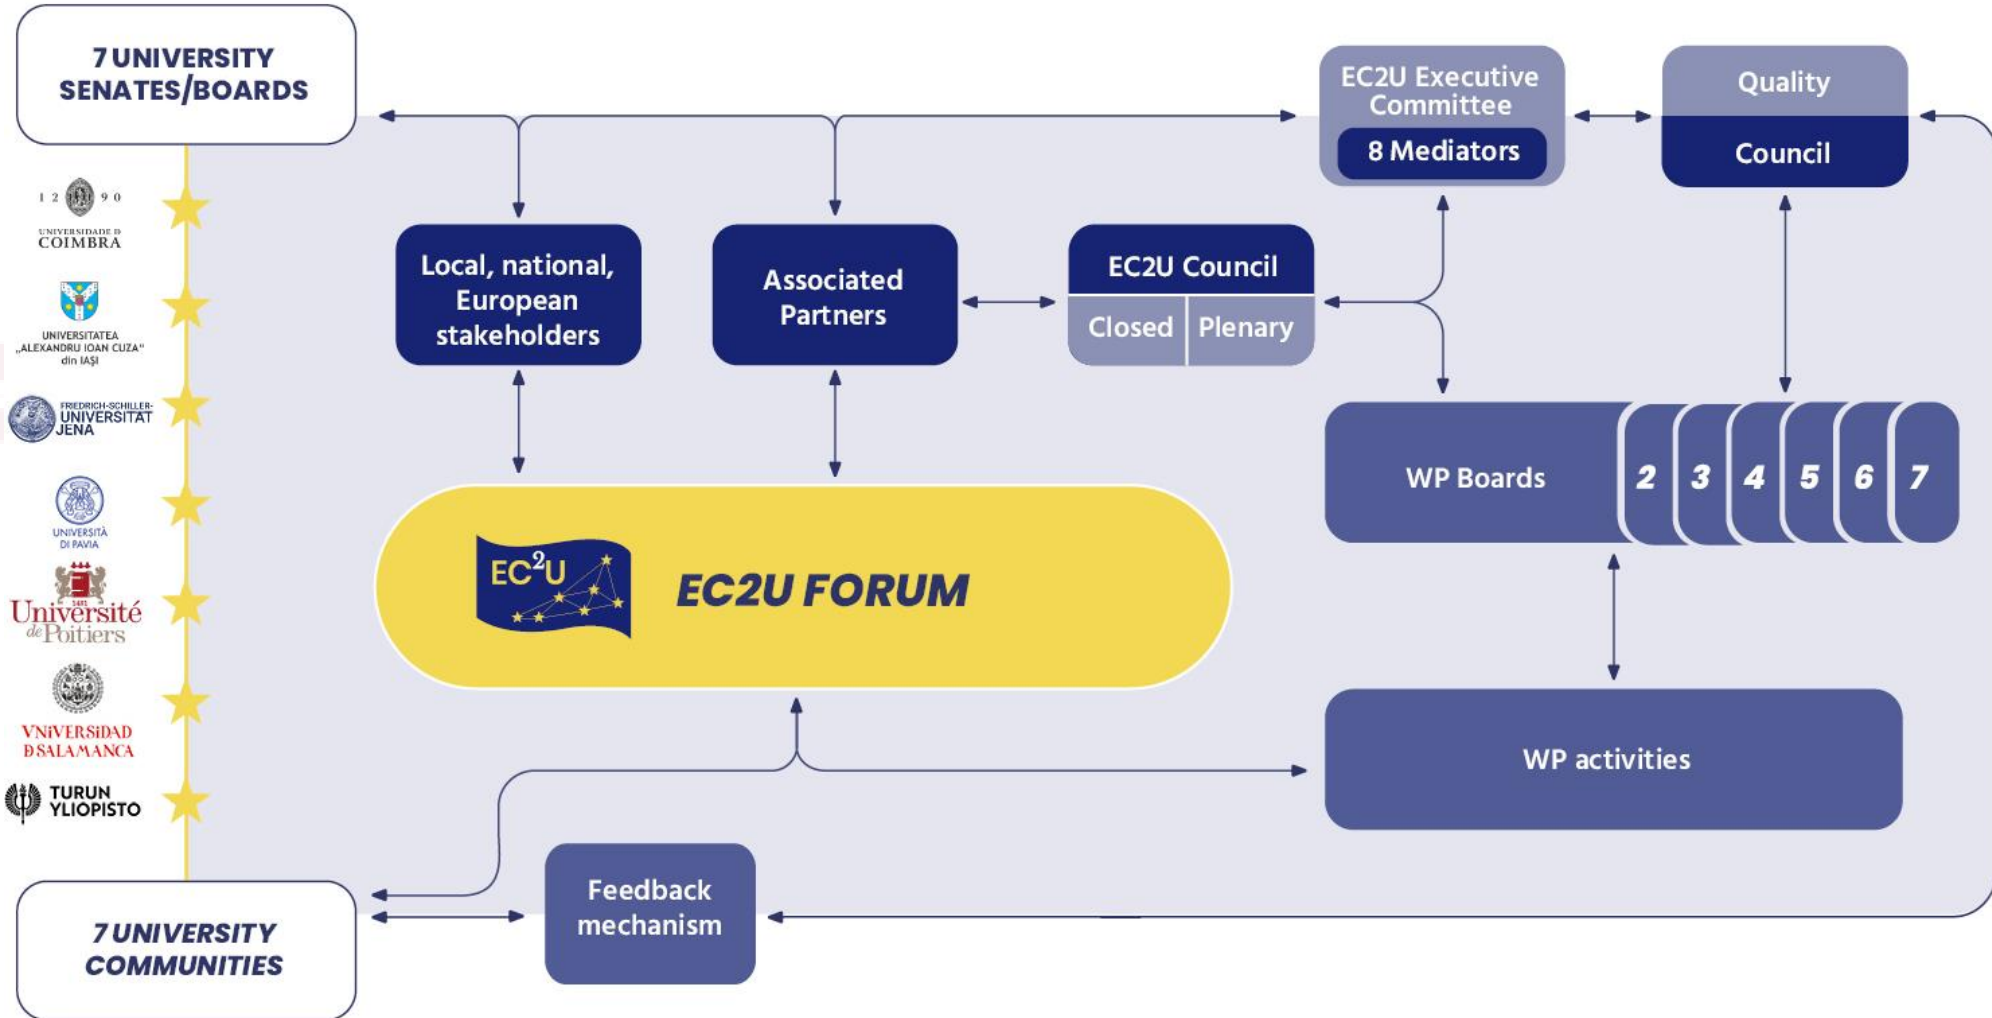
7 UNIVERSITY SENATES/BOARDS

1 2 9 0
UNIVERSIDADE D COIMBRA

UNIVERSITATEA „ALEXANDRU IOAN CUZA" din IAŞI

FRIEDRICH-SCHILLER-UNIVERSITÄT JENA

UNIVERSITÀ DI PAVIA

Université de Poitiers

VNIVERSIDAD D SALAMANCA

TURUN YLIOPISTO

EC2U Executive Committee
8 Mediators

Quality
Council

Local, national, European stakeholders

Associated Partners

EC2U Council
Closed
Plenary

WP Boards
2
3
4
5
6
7

EC$^2$U

EC2U FORUM

WP activities

Feedback mechanism

7 UNIVERSITY COMMUNITIES